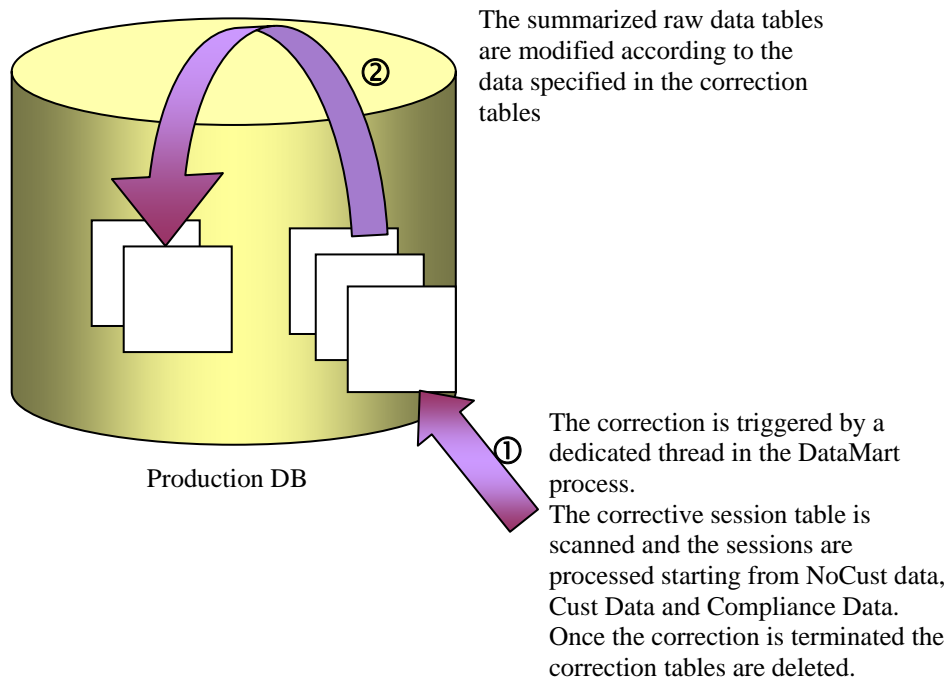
The summarized raw data tables are modified according to the data specified in the correction tables

②

Production DB

①

The correction is triggered by a dedicated thread in the DataMart process.
The corrective session table is scanned and the sessions are processed starting from NoCust data, Cust Data and Compliance Data.
Once the correction is terminated the correction tables are deleted.